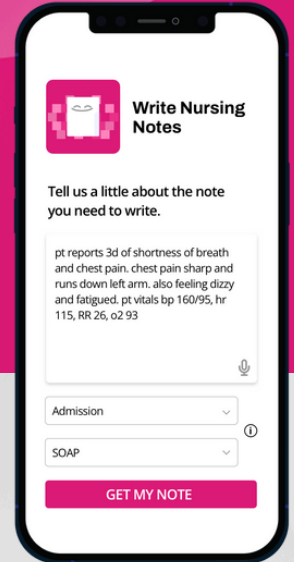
Write Nursing Notes

Tell us a little about the note you need to write.

pt reports 3d of shortness of breath and chest pain. chest pain sharp and runs down left arm. also feeling dizzy and fatigued. pt vitals bp 160/95, hr 115, RR 26, o2 93

Admission

SOAP

GET MY NOTE